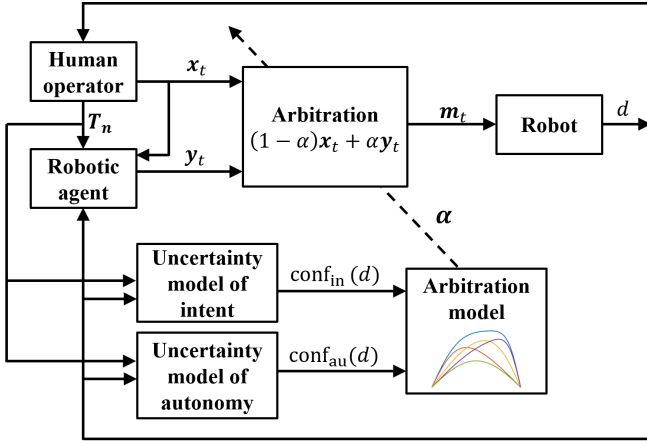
Human operator

$\boldsymbol{x}_t$

$\boldsymbol{T}_n$

Robotic agent

$\boldsymbol{y}_t$

Arbitration
$(1-\alpha)\boldsymbol{x}_t + \alpha\boldsymbol{y}_t$

$\boldsymbol{m}_t$

Robot

$d$

$\boldsymbol{\alpha}$

Uncertainty model of intent

$\mathrm{conf_{in}}(d)$

Arbitration model

Uncertainty model of autonomy

$\mathrm{conf_{au}}(d)$